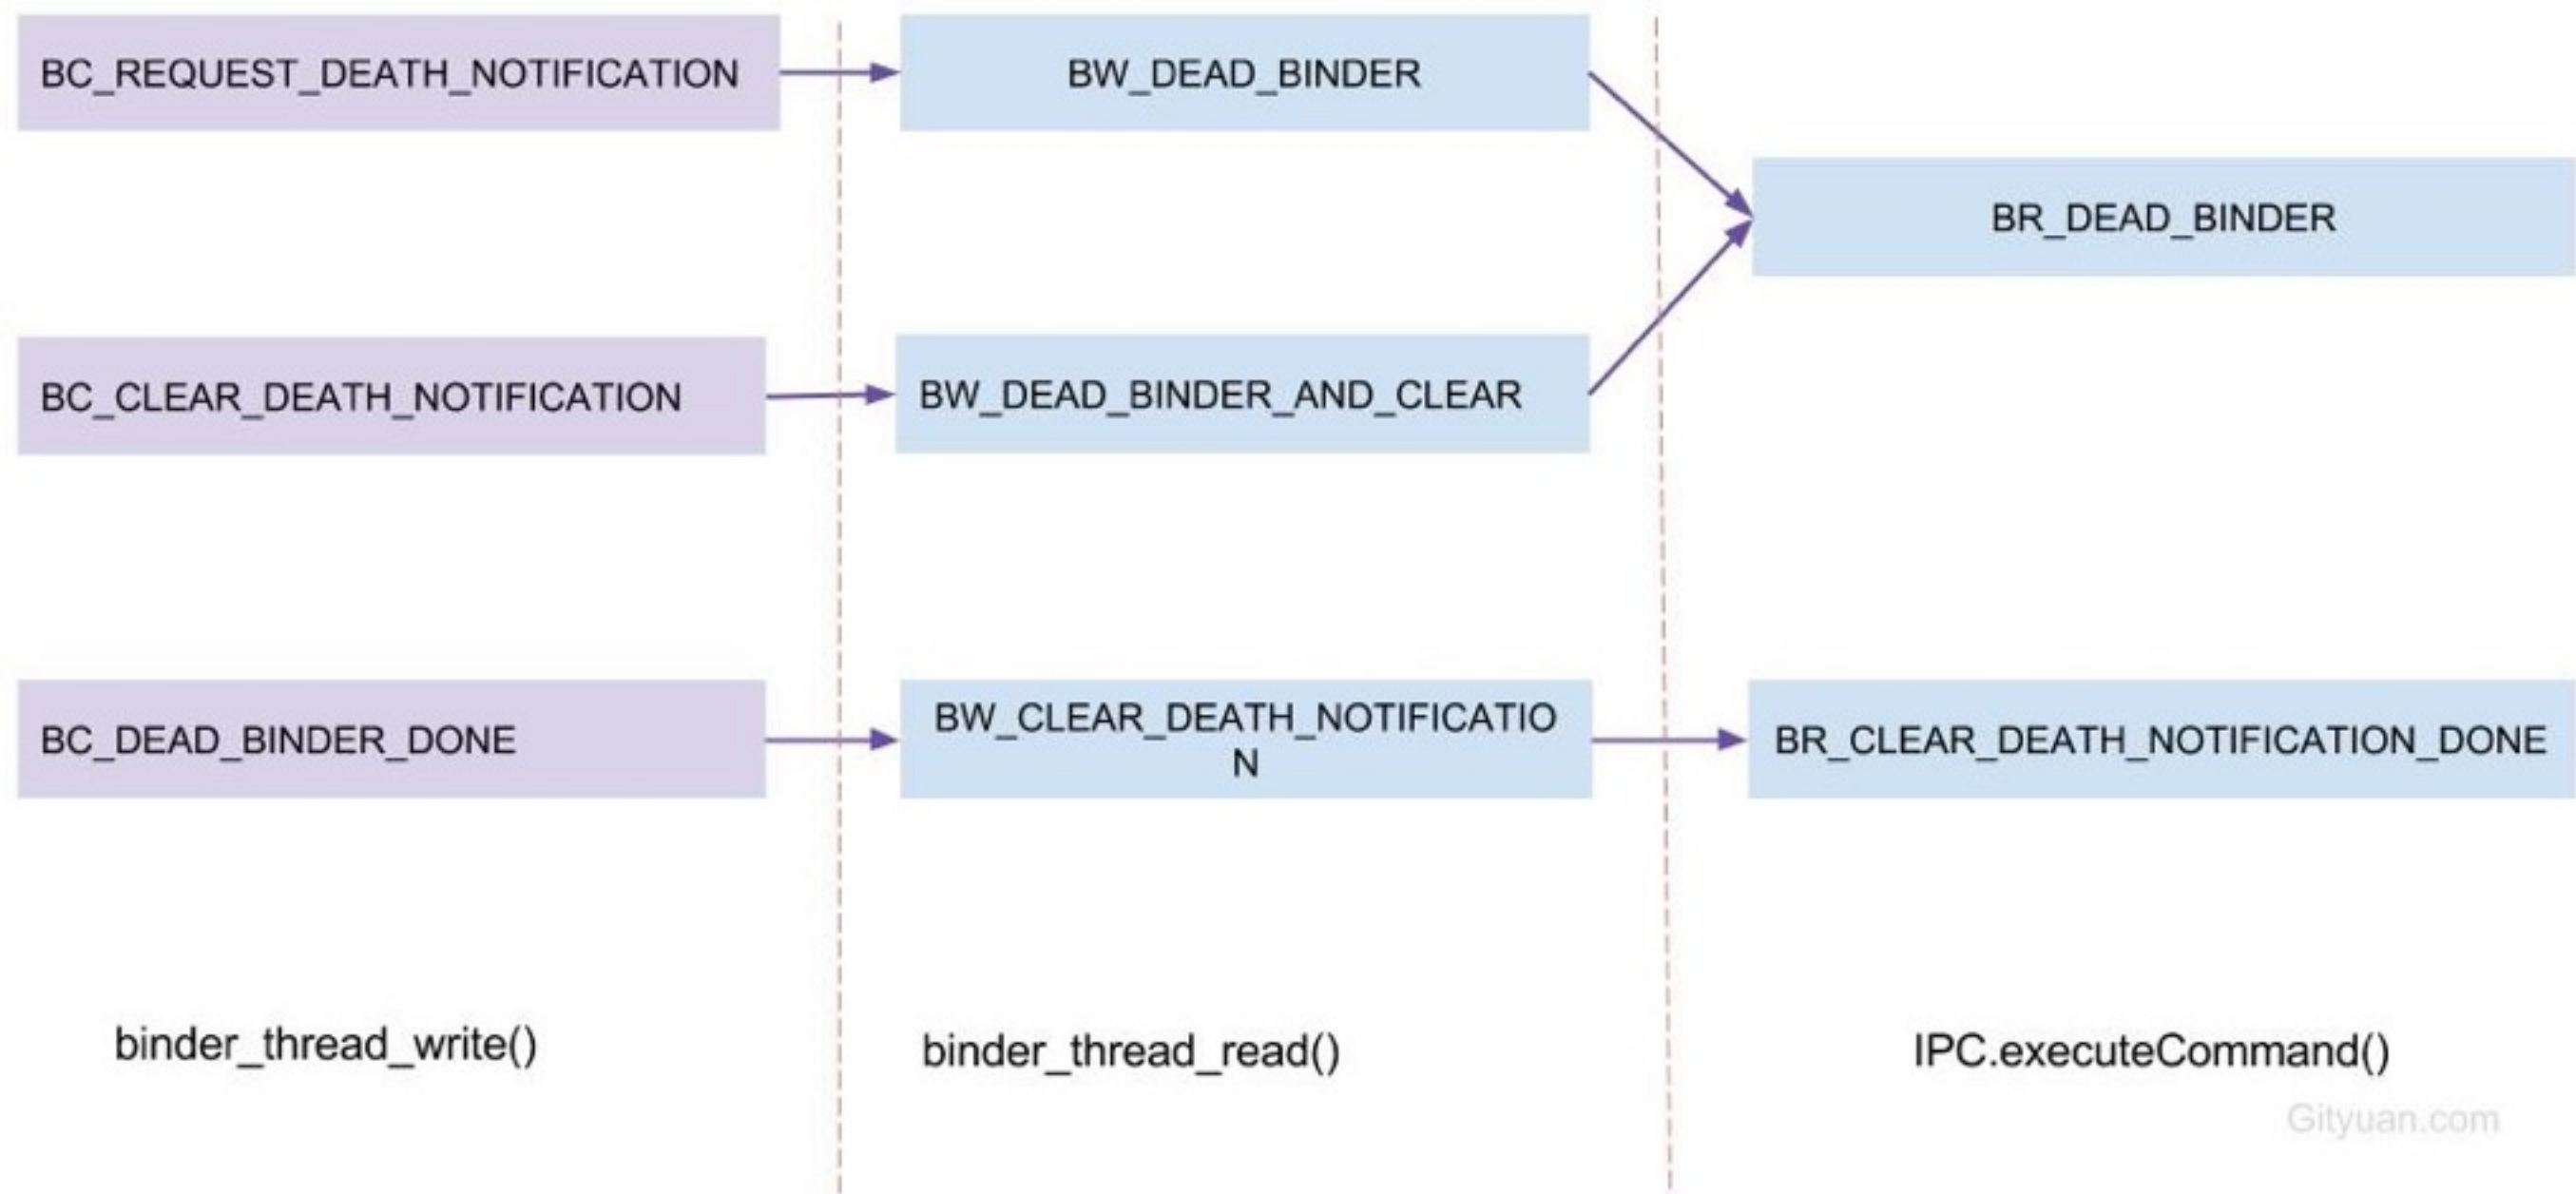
BC_REQUEST_DEATH_NOTIFICATION

BW_DEAD_BINDER

BR_DEAD_BINDER

BC_CLEAR_DEATH_NOTIFICATION

BW_DEAD_BINDER_AND_CLEAR

BC_DEAD_BINDER_DONE

BW_CLEAR_DEATH_NOTIFICATIO N

BR_CLEAR_DEATH_NOTIFICATION_DONE

binder_thread_write()

binder_thread_read()

IPC.executeCommand()

Gityuan.com